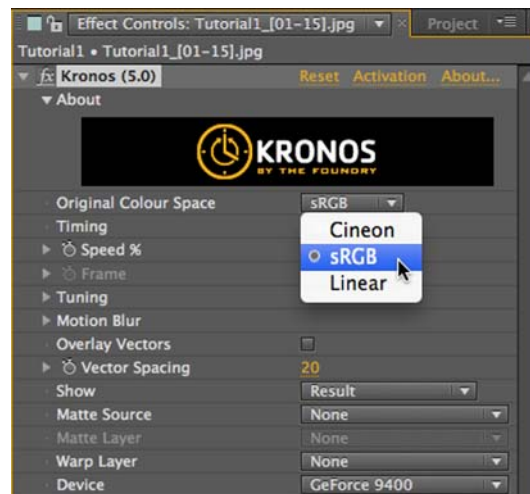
Effect Controls: Tutorial1_[01-15].jpg
Project
Tutorial1 • Tutorial1_[01-15].jpg
fx Kronos (5.0)
Reset Activation About...
About
KRONOS
BY THE FOUNDRY
Original Colour Space
sRGB
Timing
Speed %
Frame
Tuning
Motion Blur
Overlay Vectors
Vector Spacing
20
Show
Result
Matte Source
None
Matte Layer
None
Warp Layer
None
Device
GeForce 9400
Cineon
sRGB
Linear